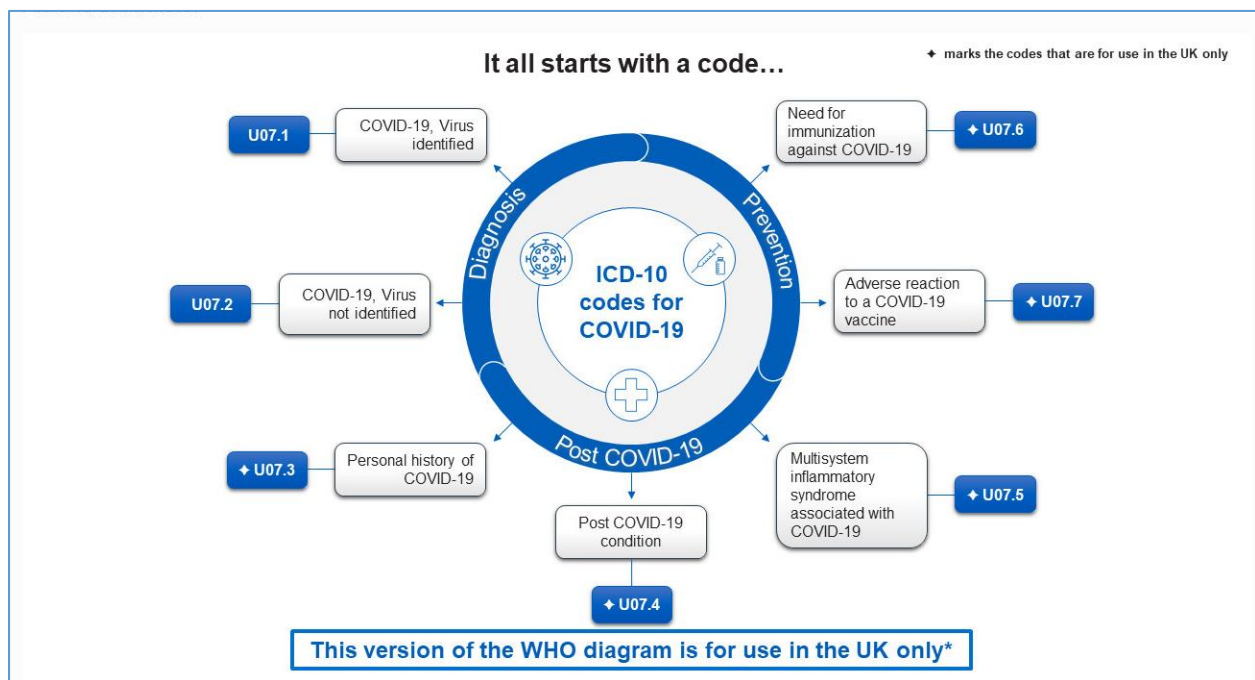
It all starts with a code…

✦ marks the codes that are for use in the UK only

U07.1

COVID-19, Virus identified

Need for immunization against COVID-19

✦ U07.6

Diagnosis

Prevention

ICD-10 codes for COVID-19

U07.2

COVID-19, Virus not identified

Adverse reaction to a COVID-19 vaccine

✦ U07.7

Post COVID-19

✦ U07.3

Personal history of COVID-19

Multisystem inflammatory syndrome associated with COVID-19

✦ U07.5

Post COVID-19 condition

✦ U07.4

This version of the WHO diagram is for use in the UK only*